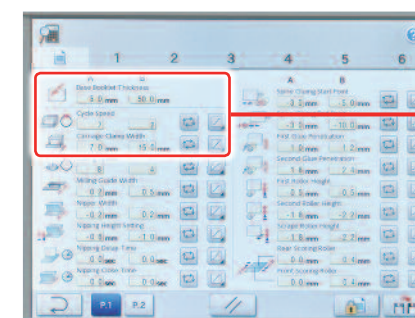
1 2 3 4 5 6

A B
Book Booklet Thickness
5.0 mm 50.0 mm
Cycle Speed
3
Carriage Clamp Width
7.0 mm 15.0 mm

6
Milling Guide Width
0.7 mm 0.5 mm
Nipper Width
-0.2 mm 0.2 mm
Nipping Height Setting
-0.8 mm 1.0 mm
Nipping Delay Time
0.0 sec 0.0 sec
Nipping Close Time
0.0 sec 0.0 sec

A B
Spine Gluing Start Point
3.2 mm 1.0 mm
-3.1 mm 10.0 mm
First Glue Penetration
1.0 mm 1.2 mm
Second Glue Penetration
1.6 mm 2.5 mm
First Roller Height
1.0 mm 1.5 mm
Second Roller Height
-1.6 mm -2.0 mm
Scrape Roller Height
-1.6 mm -2.7 mm
Rear Scoring Roller
0.0 mm 2.3 mm
Front Scoring Roller
0.0 mm 2.4 mm

P.1 P.2